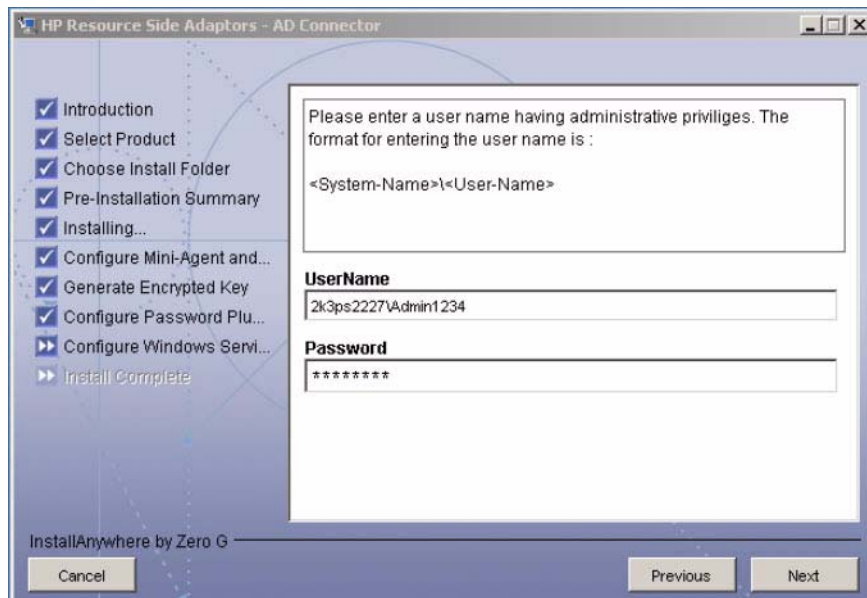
HP Resource Side Adaptors - AD Connector

Introduction
Select Product
Choose Install Folder
Pre-Installation Summary
Installing...
Configure Mini-Agent and...
Generate Encrypted Key
Configure Password Plu...
Configure Windows Servi...
Install Complete

Please enter a user name having administrative priviliges. The format for entering the user name is :

<System-Name>\<User-Name>

UserName
2k3ps2227\Admin1234

Password
********

InstallAnywhere by Zero G

Cancel

Previous

Next